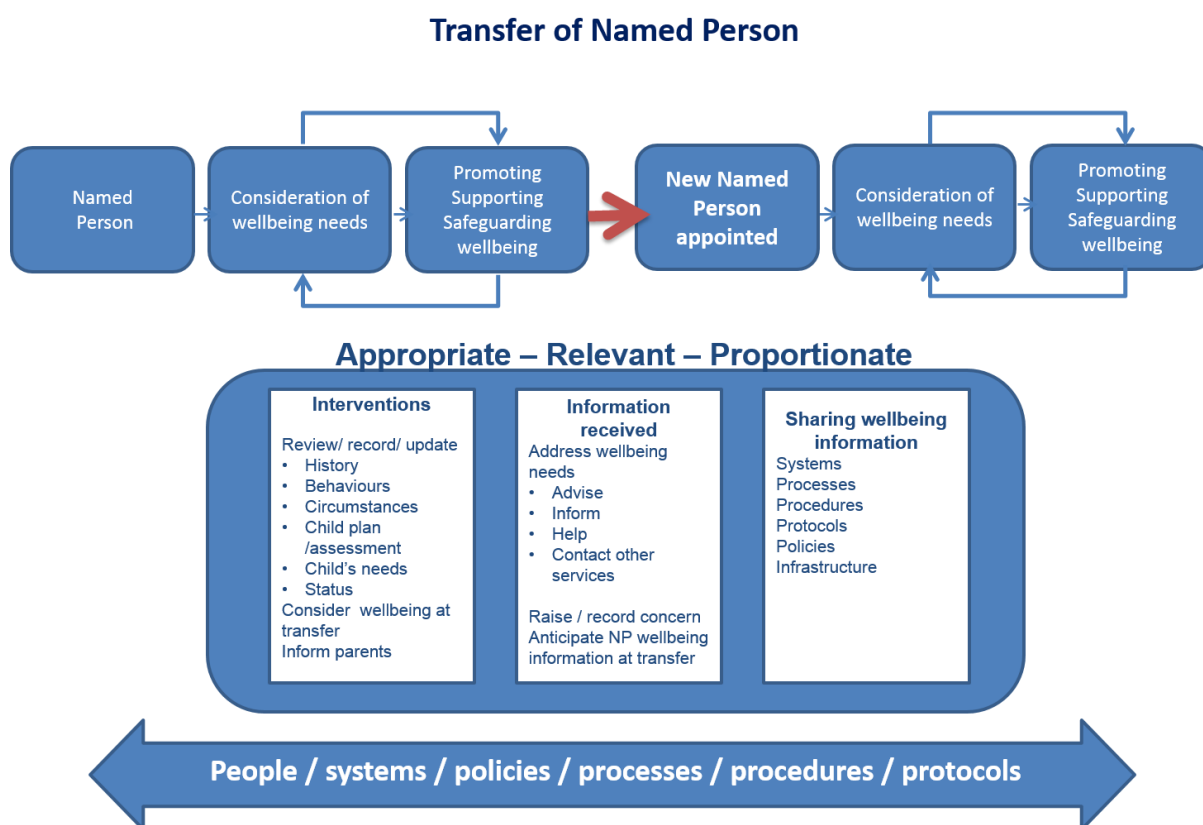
Transfer of Named Person

Named Person

Consideration of wellbeing needs

Promoting Supporting Safeguarding wellbeing

New Named Person appointed

Consideration of wellbeing needs

Promoting Supporting Safeguarding wellbeing

Appropriate – Relevant – Proportionate

Interventions

Review/ record/ update
• History
• Behaviours
• Circumstances
• Child plan /assessment
• Child's needs
• Status
Consider wellbeing at transfer
Inform parents

Information received

Address wellbeing needs
• Advise
• Inform
• Help
• Contact other services

Raise / record concern
Anticipate NP wellbeing information at transfer

Sharing wellbeing information

Systems
Processes
Procedures
Protocols
Policies
Infrastructure

People / systems / policies / processes / procedures / protocols